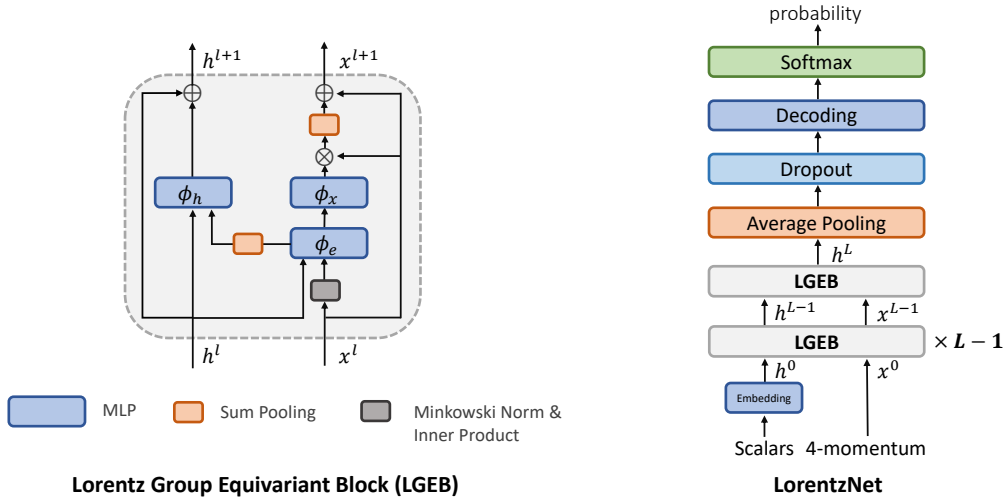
$h^{l+1}$

$x^{l+1}$

$\phi_h$

$\phi_x$

$\phi_e$

$h^l$

$x^l$

MLP

Sum Pooling

Minkowski Norm & Inner Product

Lorentz Group Equivariant Block (LGEB)

probability

Softmax

Decoding

Dropout

Average Pooling

$h^L$

LGEB

$h^{L-1}$

$x^{L-1}$

LGEB

$\times \boldsymbol{L-1}$

$h^0$

$x^0$

Embedding

Scalars 4-momentum

LorentzNet